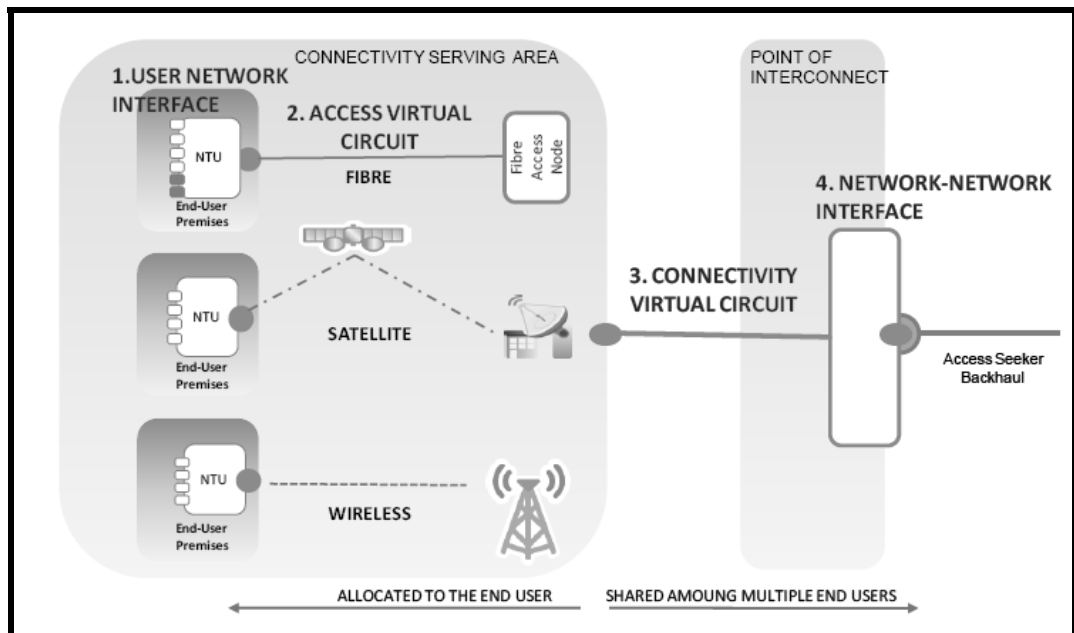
CONNECTIVITY SERVING AREA

1.USER NETWORK INTERFACE

2. ACCESS VIRTUAL CIRCUIT

NTU

FIBRE

Fibre Access Node

End-User Premises

POINT OF INTERCONNECT

4. NETWORK-NETWORK INTERFACE

NTU

SATELLITE

End-User Premises

3. CONNECTIVITY VIRTUAL CIRCUIT

Access Seeker Backhaul

NTU

WIRELESS

End-User Premises

ALLOCATED TO THE END USER

SHARED AMOUNG MULTIPLE END USERS